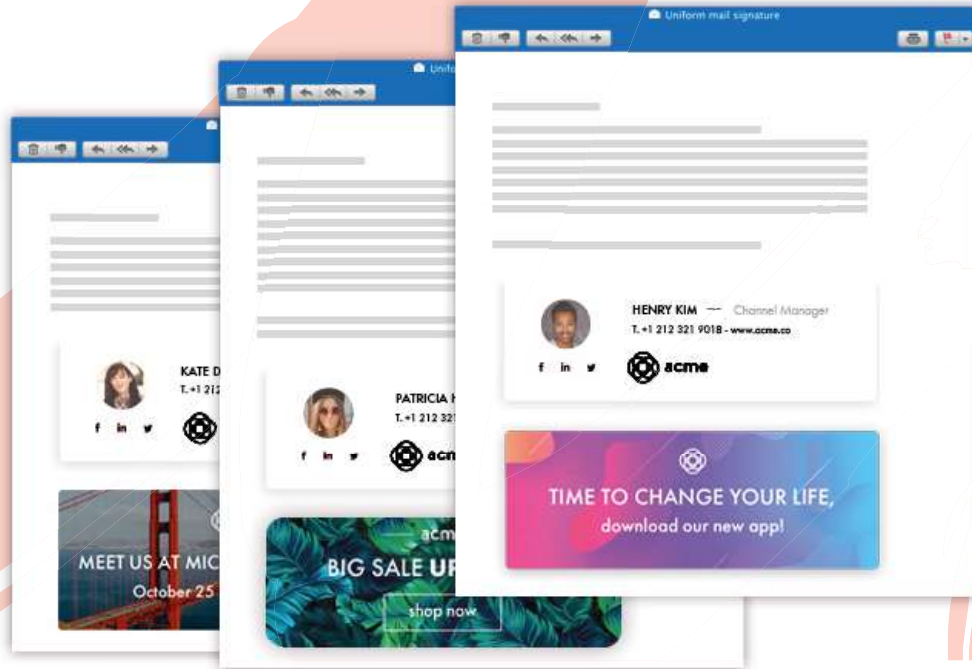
Unifo

KATE D
T. +1 212

f in

MEET US AT MIC
October 25

PATRICIA H
T. +1 212 321

f in

acm

acm

BIG SALE UP

shop now

Uniform mail signature

HENRY KIM — Channel Manager
T. +1 212 321 9018 - www.acme.co

f in

acme

TIME TO CHANGE YOUR LIFE,
download our new app!